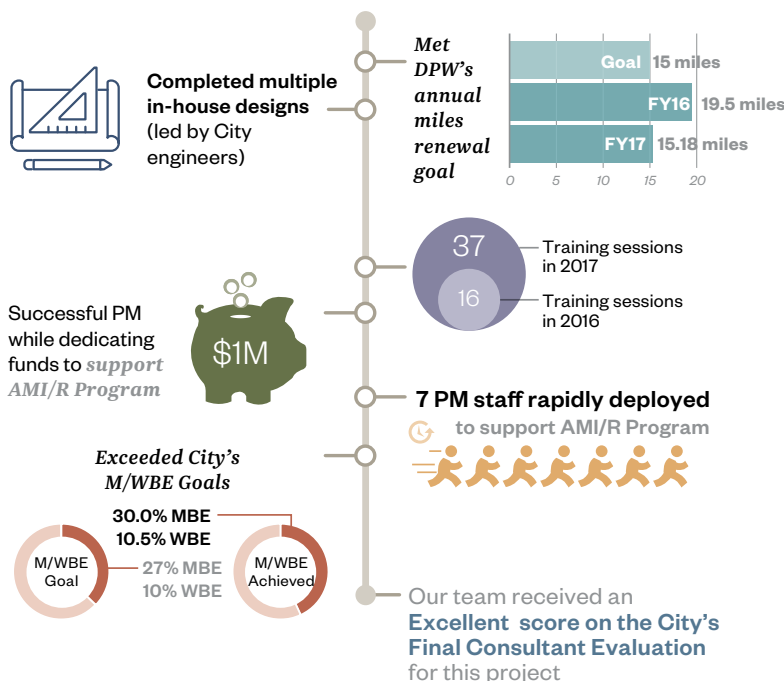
Completed multiple in-house designs (led by City engineers)

Met DPW's annual miles renewal goal

| | |
|---|---|
| Goal | 15 miles |
| FY16 | 19.5 miles |
| FY17 | 15.18 miles |

0 5 10 15 20

37 Training sessions in 2017

16 Training sessions in 2016

Successful PM while dedicating funds to *support AMI/R Program*

$1M

7 PM staff rapidly deployed

to support AMI/R Program

*Exceeded City's M/WBE Goals*

30.0% MBE
10.5% WBE

M/WBE Goal

27% MBE
10% WBE

M/WBE Achieved

Our team received an Excellent score on the City's Final Consultant Evaluation for this project